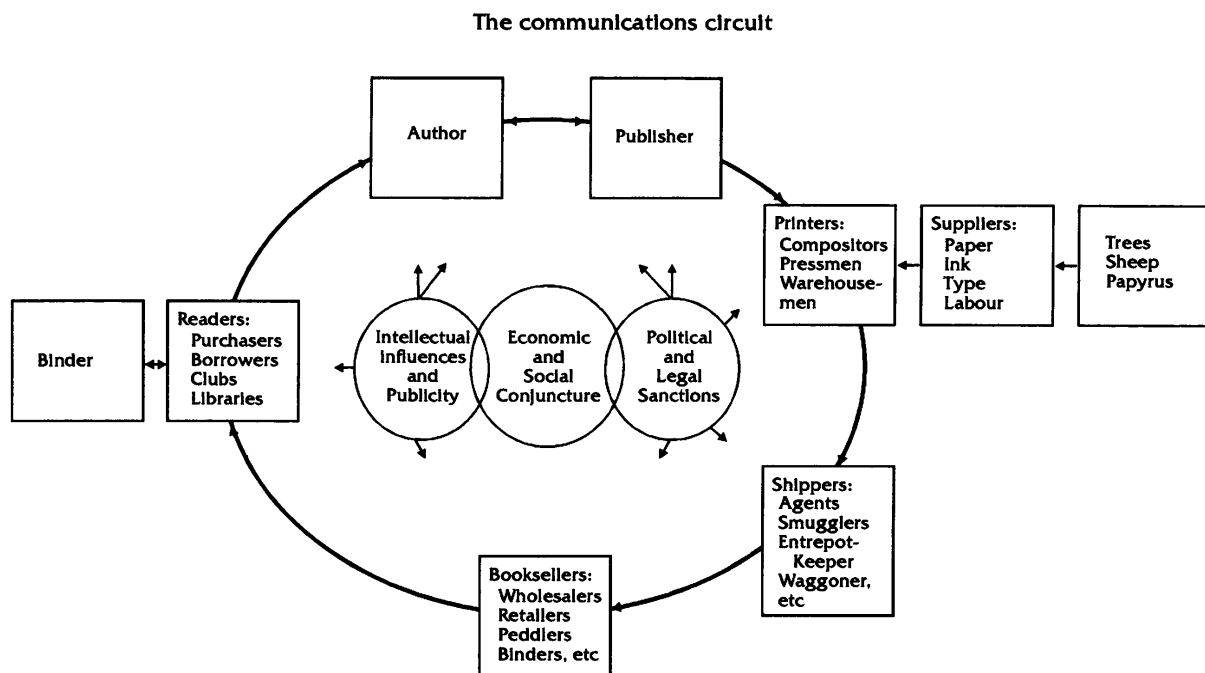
The communications circuit

Author

Publisher

Printers:
Compositors
Pressmen
Warehousemen

Suppliers:
Paper
Ink
Type
Labour

Trees
Sheep
Papyrus

Binder

Readers:
Purchasers
Borrowers
Clubs
Libraries

Intellectual Influences and Publicity

Economic and Social Conjuncture

Political and Legal Sanctions

Shippers:
Agents
Smugglers
Entrepot-Keeper
Waggoner, etc

Booksellers:
Wholesalers
Retailers
Peddlers
Binders, etc